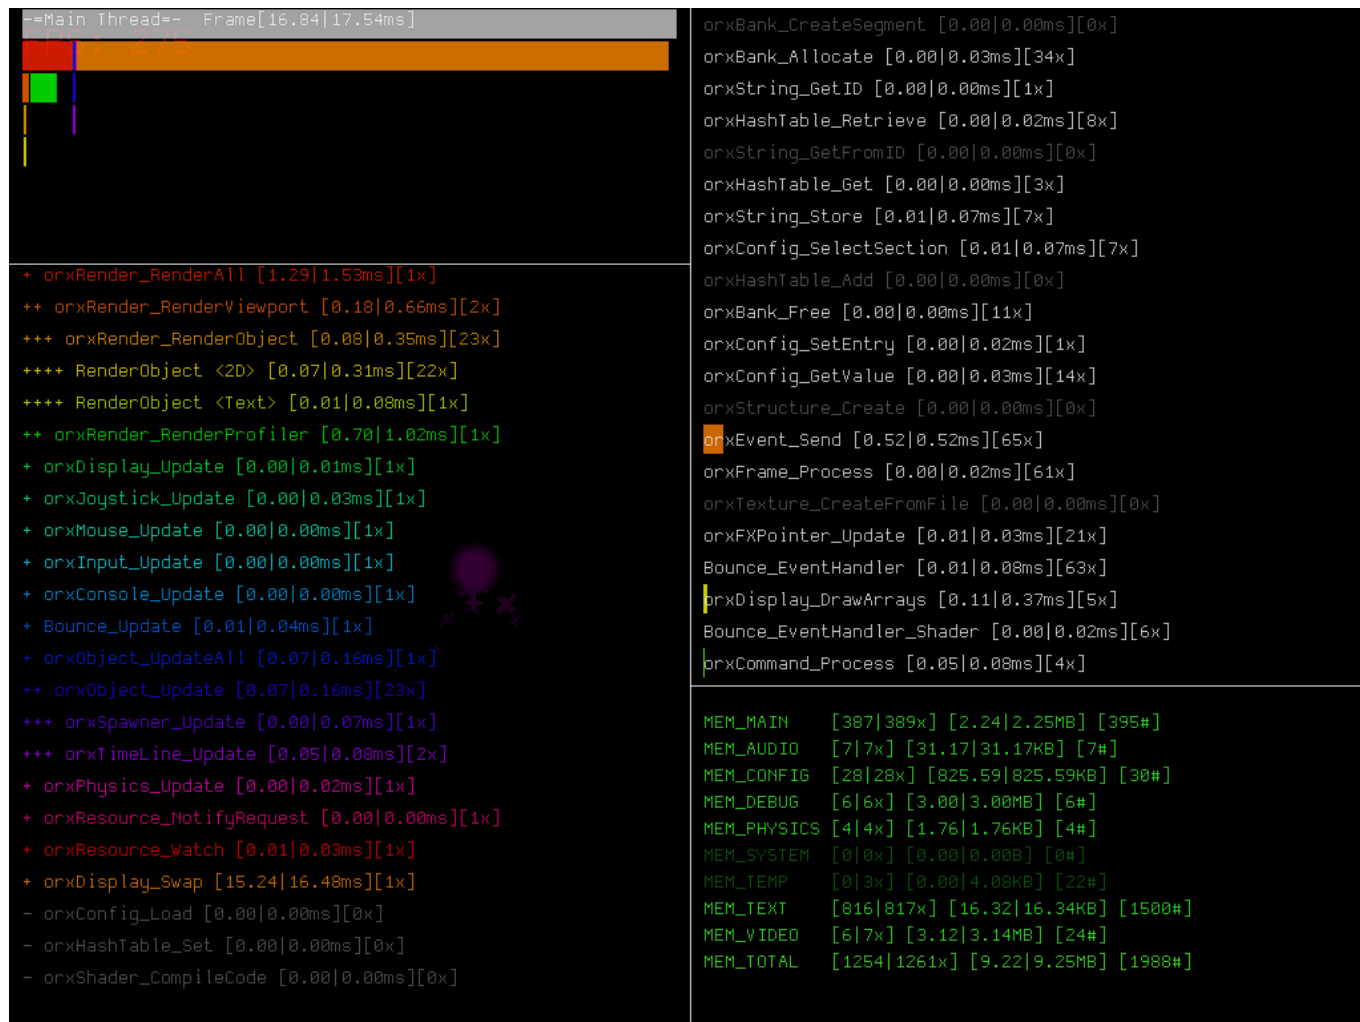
-=Main Thread=- Frame[16.84|17.54ms]

FPS: 276

+ orxRender_RenderAll [1.29|1.53ms][1x]
++ orxRender_RenderViewport [0.18|0.66ms][2x]
+++ orxRender_RenderObject [0.08|0.35ms][23x]
++++ RenderObject <2D> [0.07|0.31ms][22x]
++++ RenderObject <Text> [0.01|0.08ms][1x]
++ orxRender_RenderProfiler [0.70|1.02ms][1x]
+ orxDisplay_Update [0.00|0.01ms][1x]
+ orxJoystick_Update [0.00|0.03ms][1x]
+ orxMouse_Update [0.00|0.00ms][1x]
+ orxInput_Update [0.00|0.00ms][1x]
+ orxConsole_Update [0.00|0.00ms][1x]
+ Bounce_Update [0.01|0.04ms][1x]
+ orxObject_UpdateAll [0.07|0.16ms][1x]
++ orxObject_Update [0.07|0.16ms][23x]
+++ orxSpawner_Update [0.00|0.07ms][1x]
+++ orxTimeLine_Update [0.05|0.08ms][2x]
+ orxPhysics_Update [0.00|0.02ms][1x]
+ orxResource_NotifyRequest [0.00|0.00ms][1x]
+ orxResource_Watch [0.01|0.03ms][1x]
+ orxDisplay_Swap [15.24|16.48ms][1x]
- orxConfig_Load [0.00|0.00ms][0x]
- orxHashTable_Set [0.00|0.00ms][0x]
- orxShader_CompileCode [0.00|0.00ms][0x]

orxBank_CreateSegment [0.00|0.00ms][0x]
orxBank_Allocate [0.00|0.03ms][34x]
orxString_GetID [0.00|0.00ms][1x]
orxHashTable_Retrieve [0.00|0.02ms][8x]
orxString_GetFromID [0.00|0.00ms][0x]
orxHashTable_Get [0.00|0.00ms][3x]
orxString_Store [0.01|0.07ms][7x]
orxConfig_SelectSection [0.01|0.07ms][7x]
orxHashTable_Add [0.00|0.00ms][0x]
orxBank_Free [0.00|0.00ms][11x]
orxConfig_SetEntry [0.00|0.02ms][1x]
orxConfig_GetValue [0.00|0.03ms][14x]
orxStructure_Create [0.00|0.00ms][0x]
orxEvent_Send [0.52|0.52ms][65x]
orxFrame_Process [0.00|0.02ms][61x]
orxTexture_CreateFromFile [0.00|0.00ms][0x]
orxFXPointer_Update [0.01|0.03ms][21x]
Bounce_EventHandler [0.01|0.08ms][63x]
orxDisplay_DrawArrays [0.11|0.37ms][5x]
Bounce_EventHandler_Shader [0.00|0.02ms][6x]
orxCommand_Process [0.05|0.08ms][4x]

| MEM_MAIN | [387\|389x] | [2.24\|2.25MB] | [395#] |
| MEM_AUDIO | [7\|7x] | [31.17\|31.17KB] | [7#] |
| MEM_CONFIG | [28\|28x] | [825.59\|825.59KB] | [30#] |
| MEM_DEBUG | [6\|6x] | [3.00\|3.00MB] | [6#] |
| MEM_PHYSICS | [4\|4x] | [1.76\|1.76KB] | [4#] |
| MEM_SYSTEM | [0\|0x] | [0.00\|0.00B] | [0#] |
| MEM_TEMP | [0\|3x] | [0.00\|4.08KB] | [22#] |
| MEM_TEXT | [816\|817x] | [16.32\|16.34KB] | [1500#] |
| MEM_VIDEO | [6\|7x] | [3.12\|3.14MB] | [24#] |
| MEM_TOTAL | [1254\|1261x] | [9.22\|9.25MB] | [1988#] |